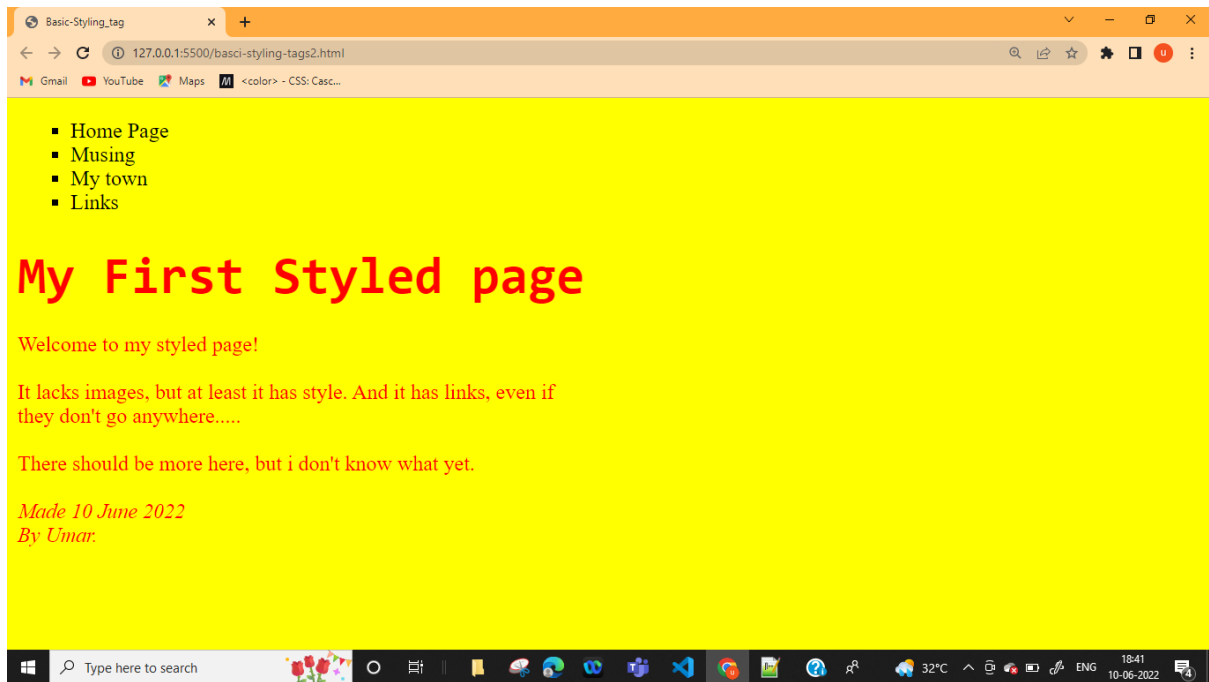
Basic-Styling_tag ×
127.0.0.1:5500/basci-styling-tags2.html
Gmail YouTube Maps <color> - CSS: Casc...

- Home Page
- Musing
- My town
- Links

My First Styled page

Welcome to my styled page!

It lacks images, but at least it has style. And it has links, even if they don't go anywhere.....

There should be more here, but i don't know what yet.

*Made 10 June 2022*
*By Umar.*

Type here to search
32°C ENG 18:41 10-06-2022 4